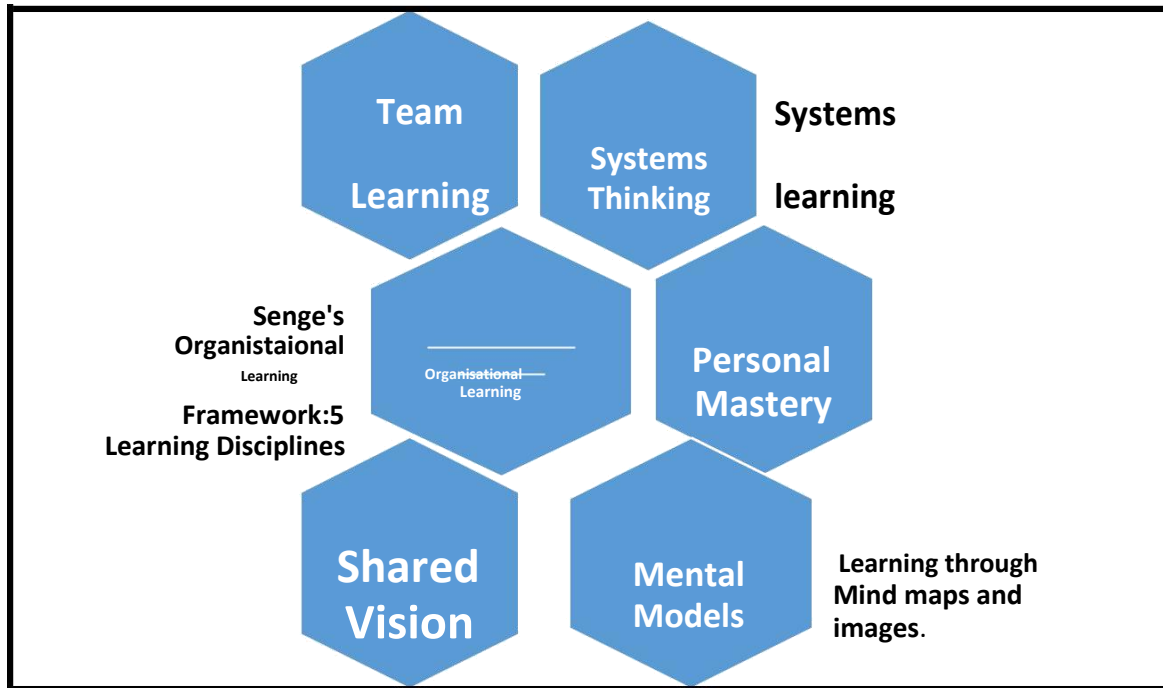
Team Learning

Systems Thinking

Systems learning

Senge's Organistaional Learning Framework:5 Learning Disciplines

Organisational Learning

Personal Mastery

Shared Vision

Mental Models

Learning through Mind maps and images.